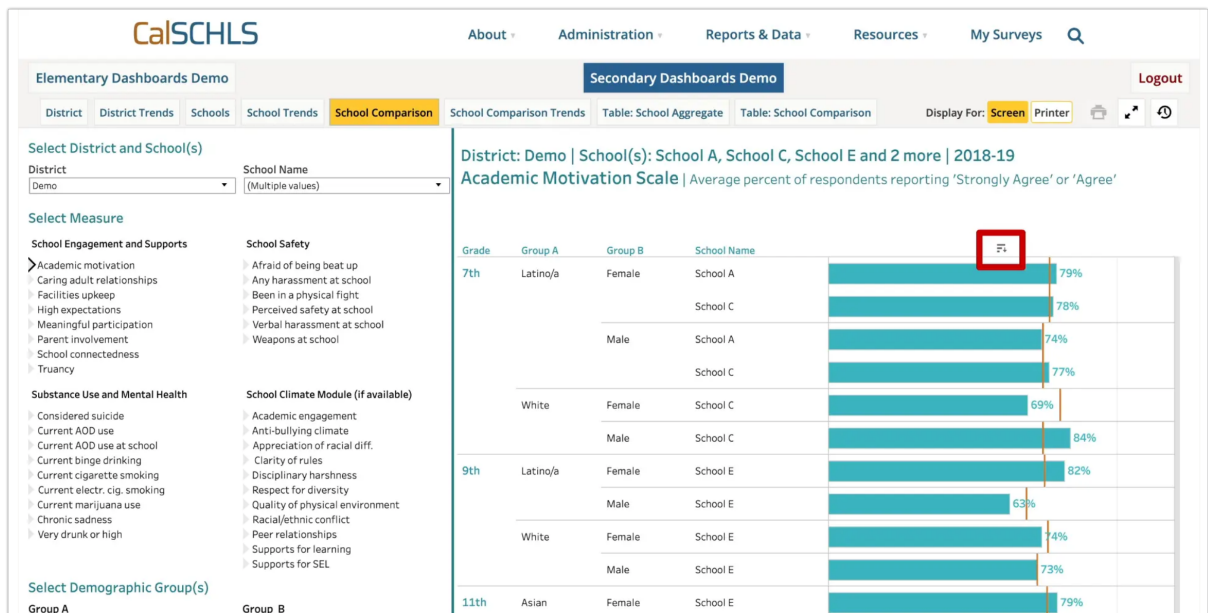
CalSCHLS

About ▾ Administration ▾ Reports & Data ▾ Resources ▾ My Surveys

Elementary Dashboards Demo

Secondary Dashboards Demo

Logout

District | District Trends | Schools | School Trends | School Comparison | School Comparison Trends | Table: School Aggregate | Table: School Comparison

Display For: Screen Printer

Select District and School(s)

District
Demo

School Name
(Multiple values)

Select Measure

School Engagement and Supports
Academic motivation
Caring adult relationships
Facilities upkeep
High expectations
Meaningful participation
Parent involvement
School connectedness
Truancy

School Safety
Afraid of being beat up
Any harassment at school
Been in a physical fight
Perceived safety at school
Verbal harassment at school
Weapons at school

Substance Use and Mental Health
Considered suicide
Current AOD use
Current AOD use at school
Current binge drinking
Current cigarette smoking
Current electr. cig. smoking
Current marijuana use
Chronic sadness
Very drunk or high

School Climate Module (if available)
Academic engagement
Anti-bullying climate
Appreciation of racial diff.
Clarity of rules
Disciplinary harshness
Respect for diversity
Quality of physical environment
Racial/ethnic conflict
Peer relationships
Supports for learning
Supports for SEL

Select Demographic Group(s)

Group A

Group B

District: Demo | School(s): School A, School C, School E and 2 more | 2018-19
Academic Motivation Scale | Average percent of respondents reporting 'Strongly Agree' or 'Agree'

| Grade | Group A | Group B | School Name | |
|---|---|---|---|---|
| 7th | Latino/a | Female | School A | 79% |
| | | | School C | 78% |
| | | Male | School A | 74% |
| | | | School C | 77% |
| | White | Female | School C | 69% |
| | | Male | School C | 84% |
| 9th | Latino/a | Female | School E | 82% |
| | | Male | School E | 63% |
| | White | Female | School E | 74% |
| | | Male | School E | 73% |
| 11th | Asian | Female | School E | 79% |